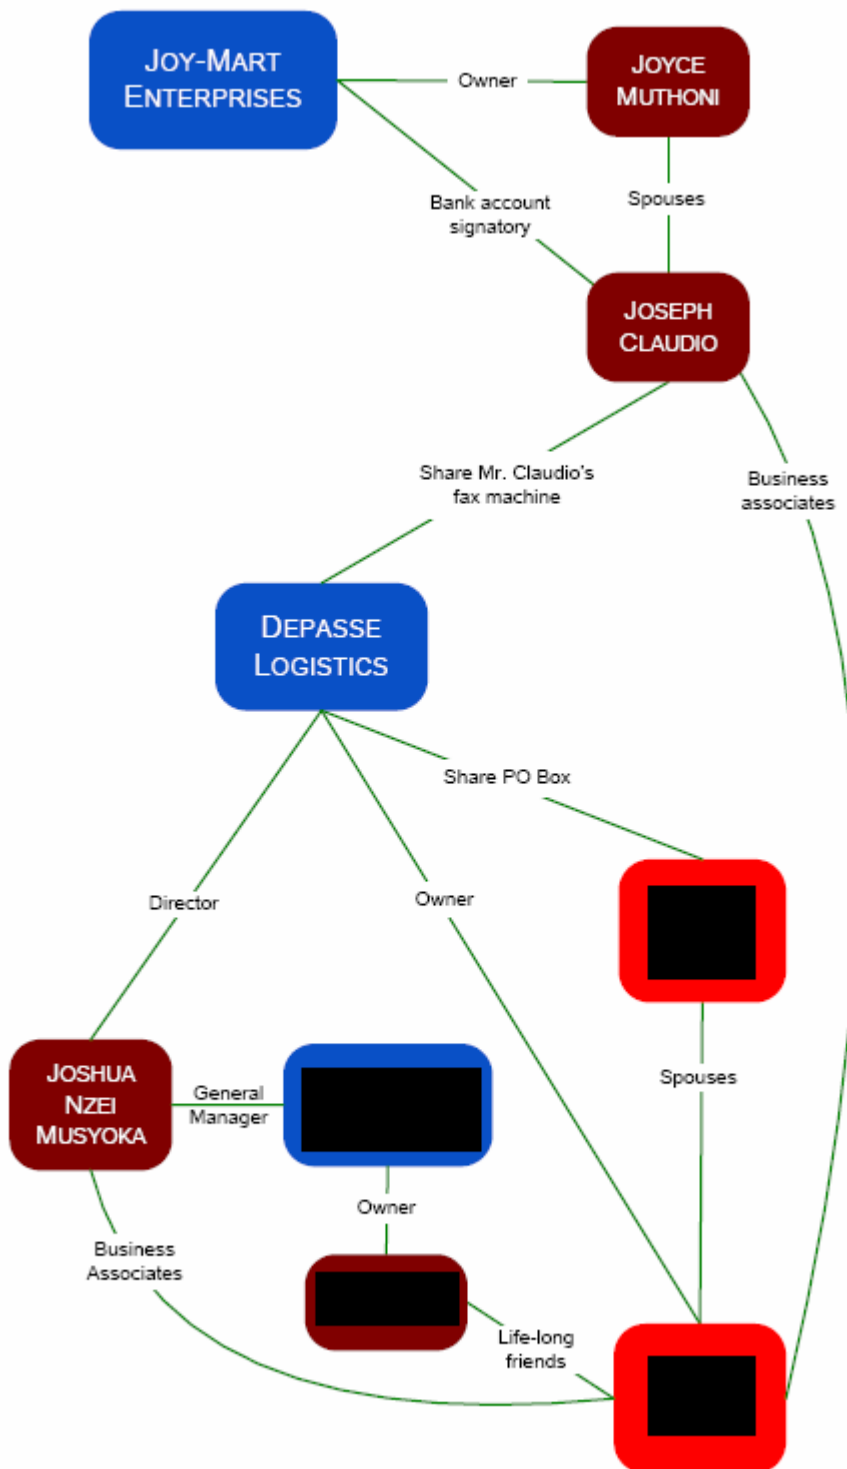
JOY-MART ENTERPRISES

Owner

JOYCE MUTHONI

Bank account signatory

Spouses

JOSEPH CLAUDIO

Share Mr. Claudio's fax machine

Business associates

DEPASSE LOGISTICS

Share PO Box

Director

Owner

Spouses

JOSHUA NZEI MUSYOKA

General Manager

Owner

Business Associates

Life-long friends